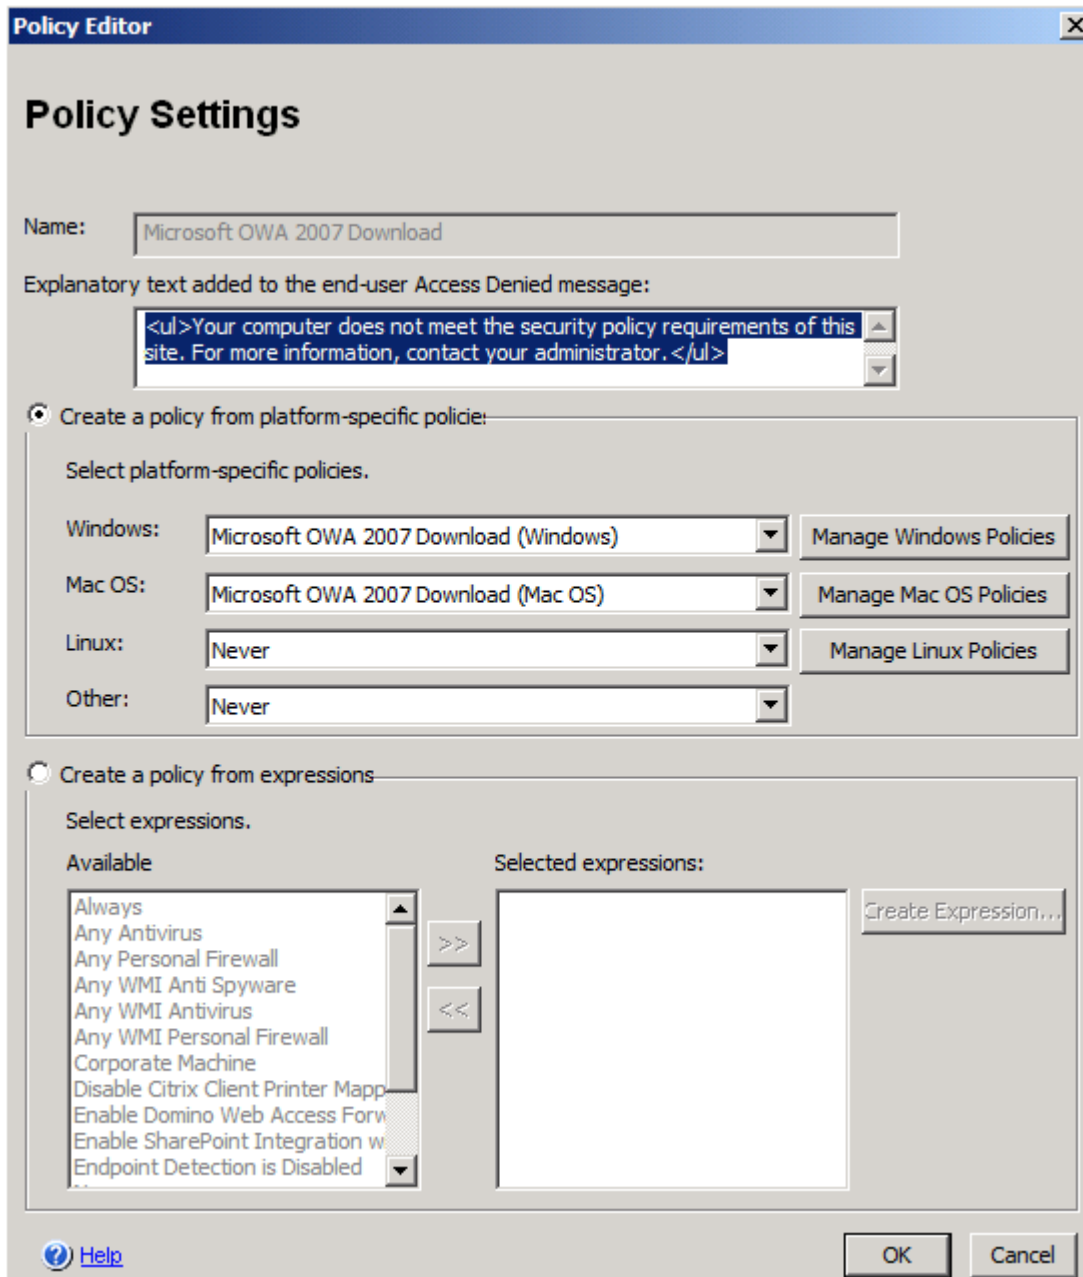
Policy Editor

Policy Settings

Name: Microsoft OWA 2007 Download

Explanatory text added to the end-user Access Denied message:

<ul>Your computer does not meet the security policy requirements of this site. For more information, contact your administrator.</ul>

Create a policy from platform-specific policie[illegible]

Select platform-specific policies.

Windows: Microsoft OWA 2007 Download (Windows) Manage Windows Policies

Mac OS: Microsoft OWA 2007 Download (Mac OS) Manage Mac OS Policies

Linux: Never Manage Linux Policies

Other: Never

Create a policy from expressions

Select expressions.

Available

Always
Any Antivirus
Any Personal Firewall
Any WMI Anti Spyware
Any WMI Antivirus
Any WMI Personal Firewall
Corporate Machine
Disable Citrix Client Printer Mapp
Enable Domino Web Access Forw
Enable SharePoint Integration w
Endpoint Detection is Disabled

>>

<<

Selected expressions:

Create Expression...

Help

OK

Cancel